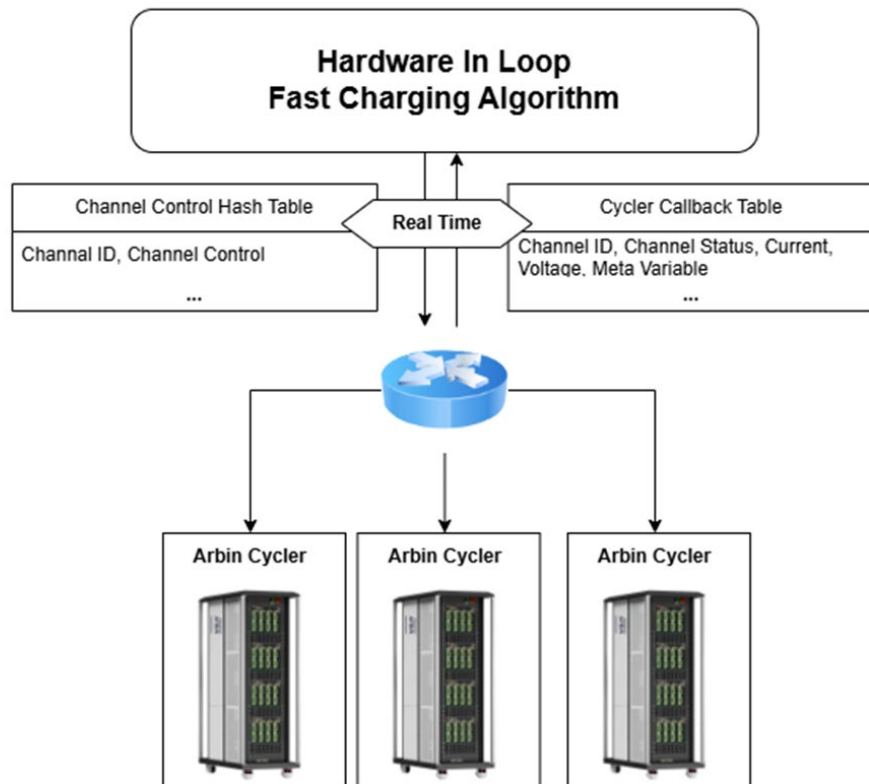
Hardware In Loop
Fast Charging Algorithm

Channel Control Hash Table

Channal ID, Channel Control

...

Real Time

Cycler Callback Table

Channel ID, Channel Status, Current, Voltage, Meta Variable

...

Arbin Cycler

Arbin Cycler

Arbin Cycler